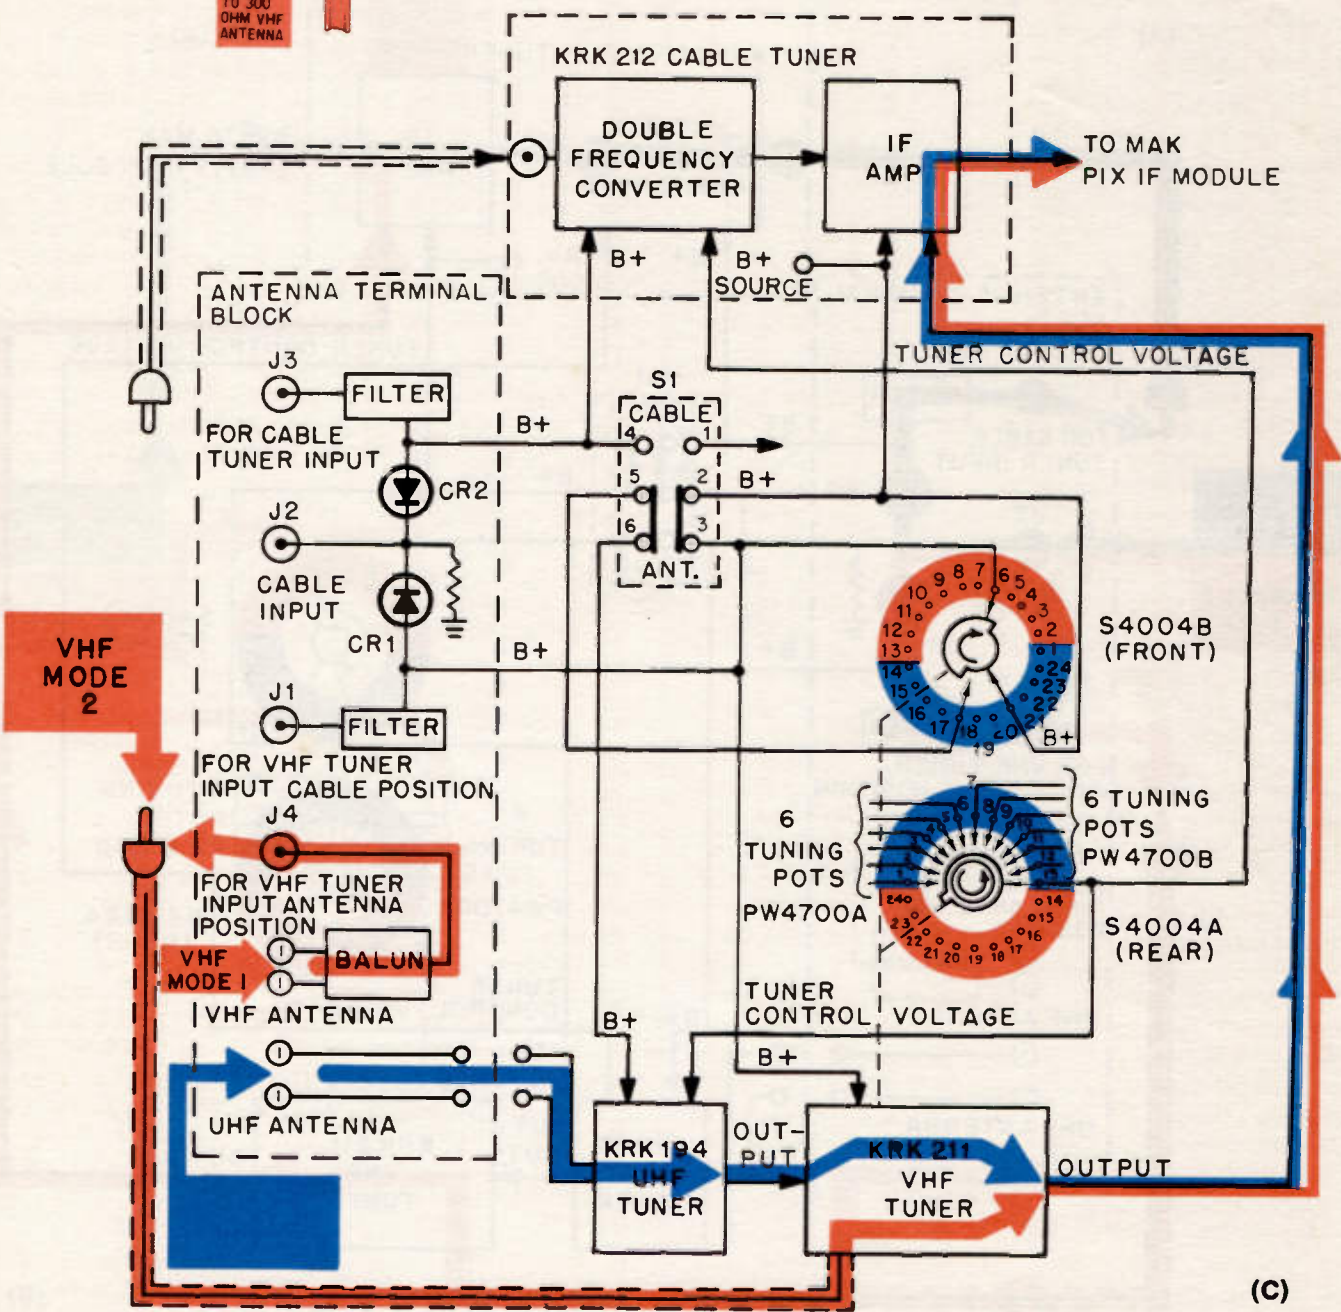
TO 300 OHM VHF ANTENNA

KRK 212 CABLE TUNER

DOUBLE FREQUENCY CONVERTER

IF AMP

TO MAK PIX IF MODULE

B+

B+ SOURCE

ANTENNA TERMINAL BLOCK

TUNER CONTROL VOLTAGE

J3

FILTER

S1

CABLE

FOR CABLE TUNER INPUT

B+

4 1

5 2 B+

CR2

6 3

J2

ANT.

CABLE INPUT

CR1

B+

S4004B (FRONT)

VHF MODE 2

J1

FILTER

FOR VHF TUNER INPUT CABLE POSITION

J4

6 TUNING POTS PW4700A

6 TUNING POTS PW4700B

FOR VHF TUNER INPUT ANTENNA POSITION

S4004A (REAR)

VHF MODE I

BALUN

VHF ANTENNA

TUNER CONTROL VOLTAGE

B+

B+

UHF ANTENNA

KRK 194 UHF TUNER

OUT-PUT

KRK 211 VHF TUNER

OUTPUT

(C)